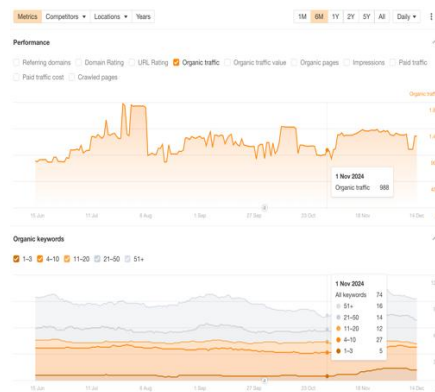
Metrics Competitors ▾ Locations ▾ Years

1M 6M 1Y 2Y 5Y All Daily ▾

Performance

Referring domains Domain Rating URL Rating Organic traffic Organic traffic value Organic pages Impressions Paid traffic Paid traffic cost Crawled pages

Organic traffic

1 Nov 2024
Organic traffic 988

15 Jun 11 Jul 8 Aug 1 Sep 27 Sep 23 Oct 18 Nov 14 Dec

Organic keywords

1–3 4–10 11–20 21–50 51+

1 Nov 2024
All keywords 74
51+ 16
21–50 14
11–20 12
4–10 27
1–3 5

15 Jun 11 Jul 8 Aug 1 Sep 27 Sep 23 Oct 18 Nov 14 Dec